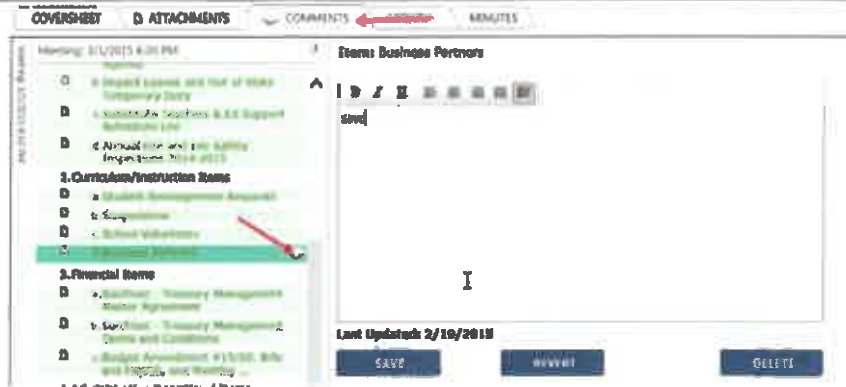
COVERSHEET | ATTACHMENTS | COMMENTS | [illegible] | MINUTES

Meeting: 3/1/2015 6:30 PM

Item: Business Partners

c. Unpaid Leaves and Out of State Temporary Duty

d. Substitute Teachers & ES Support Substitute List

e. Annual Fire and Life Safety Inspections 2014-2015

2.Curriculum/Instruction Items

a. Student Development Request

b. Suspensions

c. School Volunteers

d. Business Partners

3.Financial Items

a. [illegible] - Treasury Management Master Agreement

b. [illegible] - Treasury Management Terms and Conditions

c. Budget Amendment #15/16, Bills and Payrolls and Pending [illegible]

test

Last Updated: 2/19/2015

SAVE | REVERT | DELETE